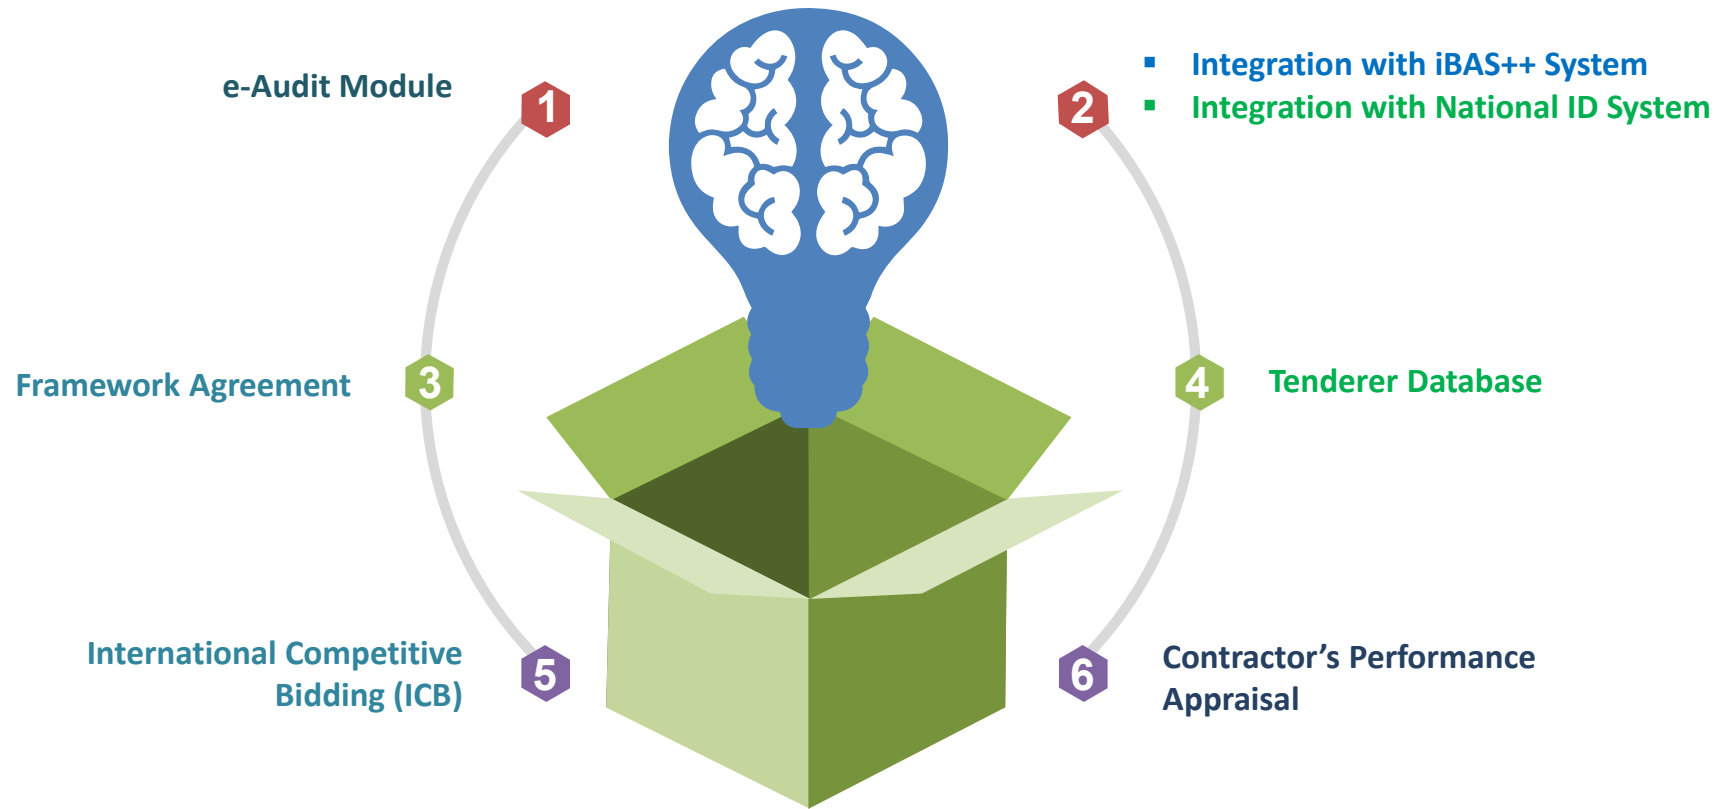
e-Audit Module 1

2
- Integration with iBAS++ System
- Integration with National ID System

Framework Agreement 3

4 Tenderer Database

International Competitive Bidding (ICB) 5

6 Contractor’s Performance Appraisal